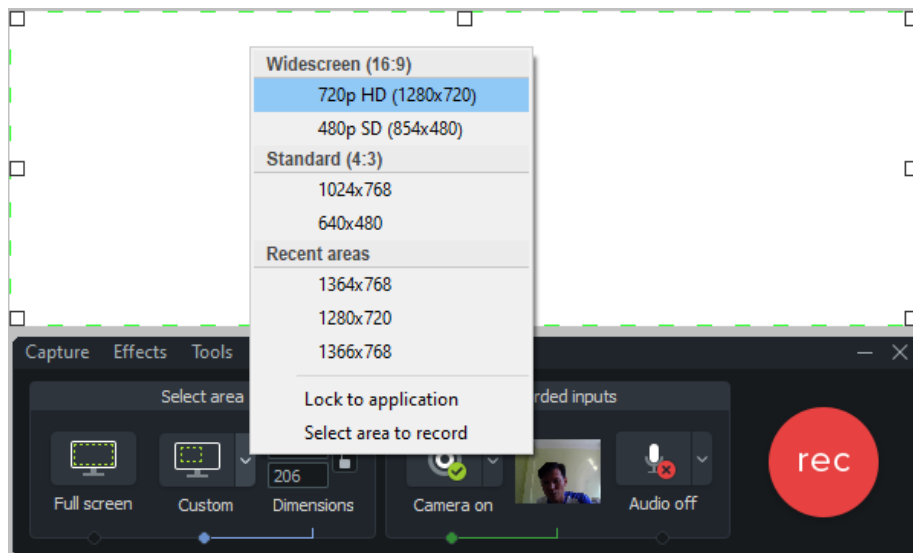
Widescreen (16:9)
720p HD (1280x720)
480p SD (854x480)
Standard (4:3)
1024x768
640x480
Recent areas
1364x768
1280x720
1366x768
Lock to application
Select area to record

Capture Effects Tools

Select area
Full screen
Custom
206
Dimensions

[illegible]rded inputs
Camera on
Audio off

rec